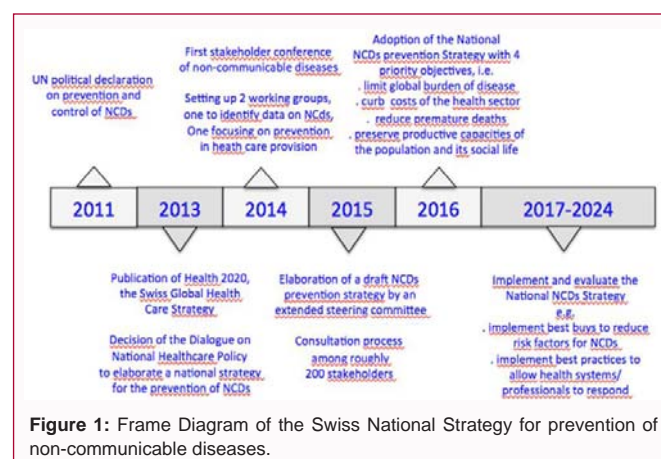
UN political declaration on prevention and control of NCDs

First stakeholder conference of non-communicable diseases

Setting up 2 working groups, one to identify data on NCDs, One focusing on prevention in heath care provision

Adoption of the National NCDs prevention Strategy with 4 priority objectives, i.e.
. limit global burden of disease
. curb costs of the health sector
. reduce premature deaths
. preserve productive capacities of the population and its social life

| 2011 | 2013 | 2014 | 2015 | 2016 | 2017-2024 |
|---|---|---|---|---|---|

Publication of Health 2020, the Swiss Global Health Care Strategy

Decision of the Dialogue on National Healthcare Policy to elaborate a national strategy for the prevention of NCDs

Elaboration of a draft NCDs prevention strategy by an extended steering committee

Consultation process among roughly 200 stakeholders

Implement and evaluate the National NCDs Strategy e.g.
. implement best buys to reduce risk factors for NCDs
. implement best practices to allow health systems/ professionals to respond

**Figure 1:** Frame Diagram of the Swiss National Strategy for prevention of non-communicable diseases.